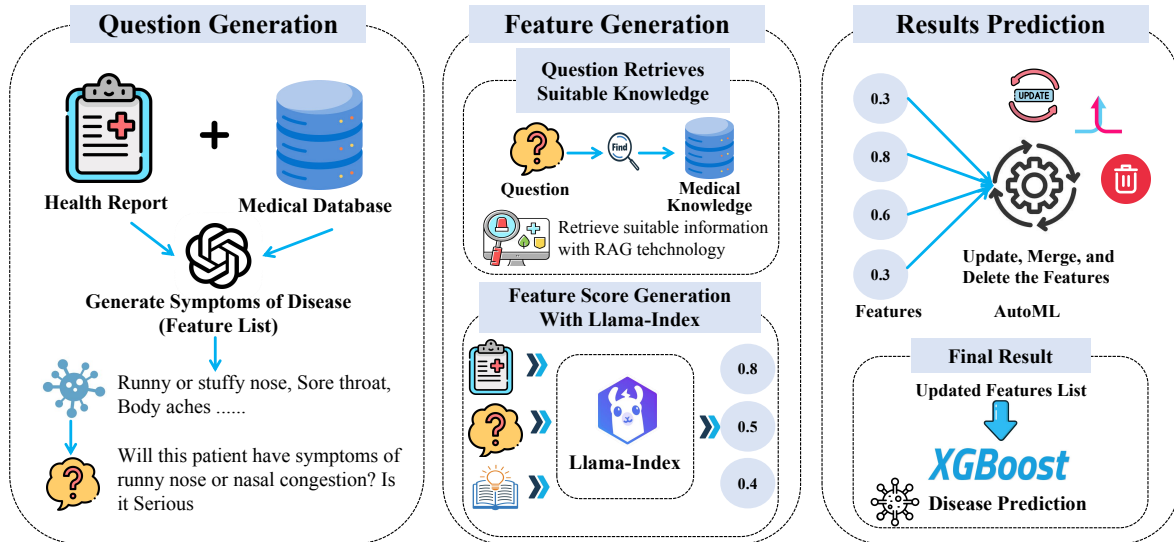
Question Generation

Health Report

Medical Database

Generate Symptoms of Disease (Feature List)

Runny or stuffy nose, Sore throat, Body aches ......

Will this patient have symptoms of runny nose or nasal congestion? Is it Serious

Feature Generation

Question Retrieves Suitable Knowledge

Find

Question

Medical Knowledge

Retrieve suitable information with RAG tehchnology

Feature Score Generation With Llama-Index

Llama-Index

0.8

0.5

0.4

Results Prediction

UPDATE

0.3

0.8

0.6

0.3

Features

Update, Merge, and Delete the Features

AutoML

Final Result

Updated Features List

XGBoost

Disease Prediction